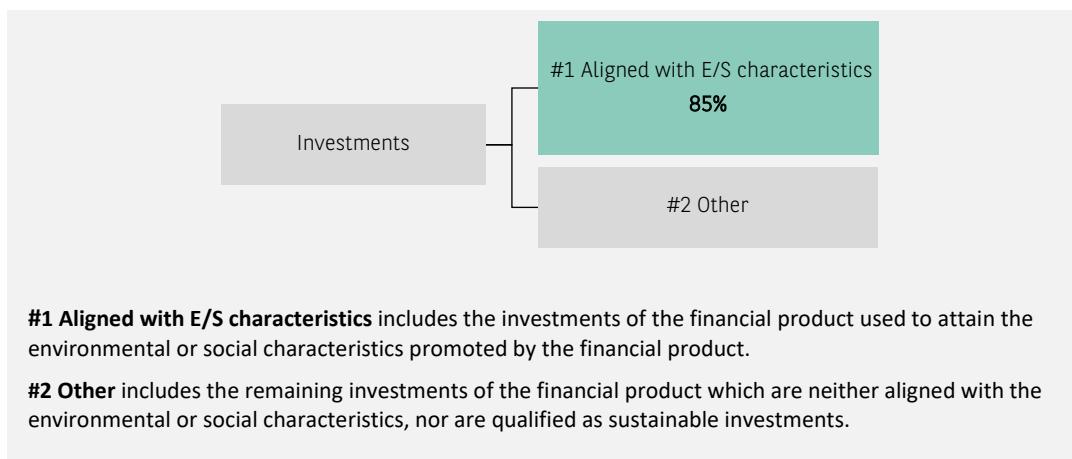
Investments

#1 Aligned with E/S characteristics
85%

#2 Other

**#1 Aligned with E/S characteristics** includes the investments of the financial product used to attain the environmental or social characteristics promoted by the financial product.

**#2 Other** includes the remaining investments of the financial product which are neither aligned with the environmental or social characteristics, nor are qualified as sustainable investments.